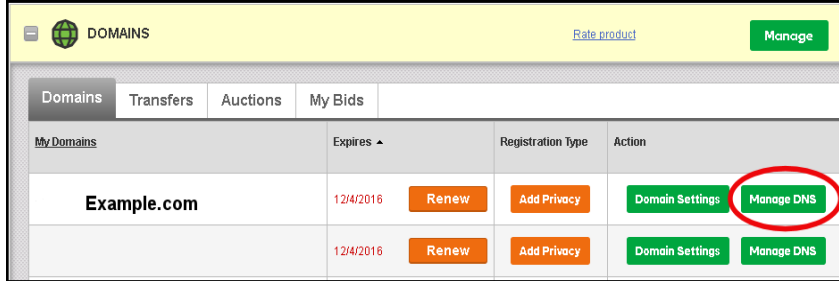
DOMAINS

Rate product

Manage

Domains Transfers Auctions My Bids

| My Domains | Expires ▲ | | Registration Type | Action | |
|---|---|---|---|---|---|
| Example.com | 12/4/2016 | Renew | Add Privacy | Domain Settings | Manage DNS |
| | 12/4/2016 | Renew | Add Privacy | Domain Settings | Manage DNS |